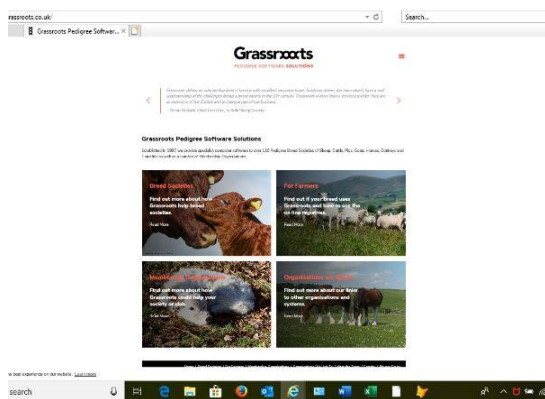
rassroots.co.uk/
Search...
Grassroots Pedigree Softwar... ×
Grassroots
PEDIGREE SOFTWARE SOLUTIONS
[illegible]
Grassroots Pedigree Software Solutions
Established in 1997 we provide specialist computer software to over 120 Pedigree Breed Societies of Sheep, Cattle, Pigs, Goats, Horses, Donkeys and Camelids as well as a number of Membership Organisations.
Breed Societies
Find out more about how Grassroots help breed societies.
Read More
For Farmers
Find out if your breed uses Grassroots and how to use the on-line registries.
Read More
Membership Organisations
Find out more about how Grassroots could help your society or club.
Read More
Organisations we support
Find out more about our links to other organisations and systems.
Read More
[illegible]
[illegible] best experience on our website. Learn more
search